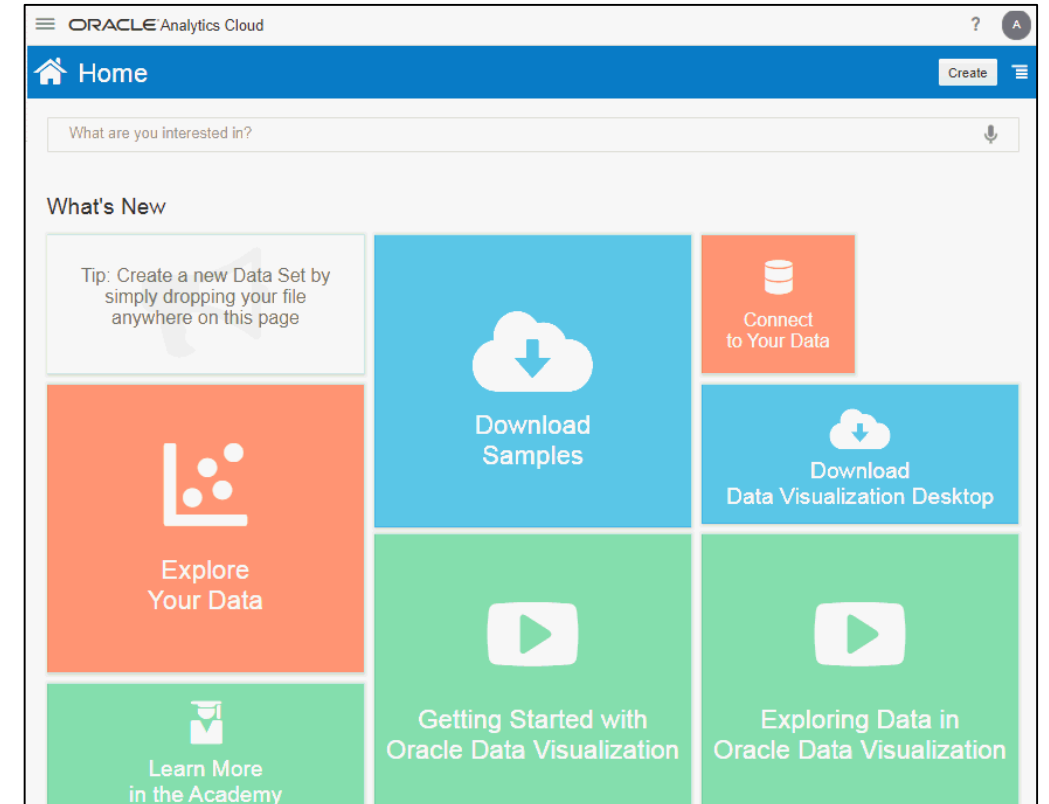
ORACLE Analytics Cloud

?

A

Home

Create

What are you interested in?

What's New

Tip: Create a new Data Set by simply dropping your file anywhere on this page

Download Samples

Connect to Your Data

Explore Your Data

Download Data Visualization Desktop

Getting Started with Oracle Data Visualization

Exploring Data in Oracle Data Visualization

Learn More in the Academy